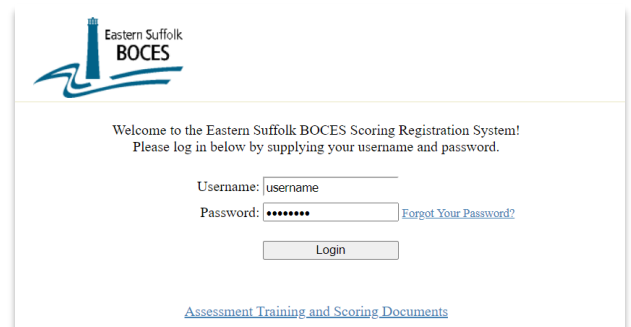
Eastern Suffolk
BOCES

Welcome to the Eastern Suffolk BOCES Scoring Registration System!
Please log in below by supplying your username and password.

Username: username
Password: ••••••••• Forgot Your Password?

Login

Assessment Training and Scoring Documents